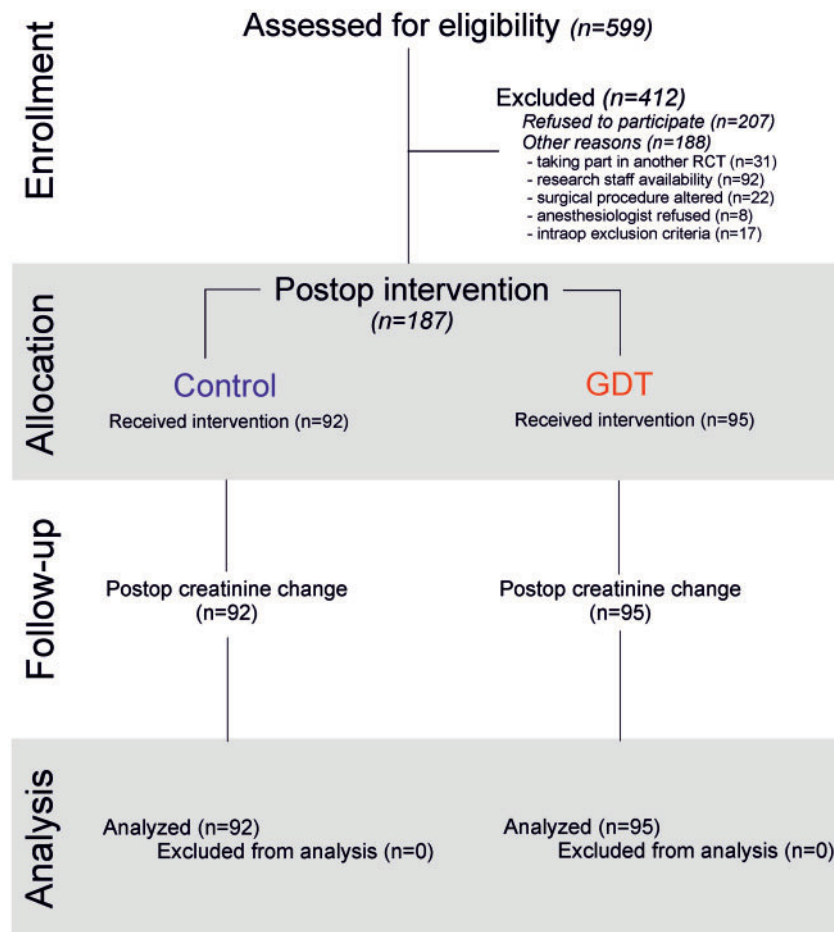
Enrollment

Assessed for eligibility *(n=599)*

Excluded *(n=412)*
*Refused to participate (n=207)*
*Other reasons (n=188)*
- taking part in another RCT (n=31)
- research staff availability (n=92)
- surgical procedure altered (n=22)
- anesthesiologist refused (n=8)
- intraop exclusion criteria (n=17)

Allocation

Postop intervention
*(n=187)*

Control
Received intervention (n=92)

GDT
Received intervention (n=95)

Follow-up

Postop creatinine change
(n=92)

Postop creatinine change
(n=95)

Analysis

Analyzed (n=92)
Excluded from analysis (n=0)

Analyzed (n=95)
Excluded from analysis (n=0)